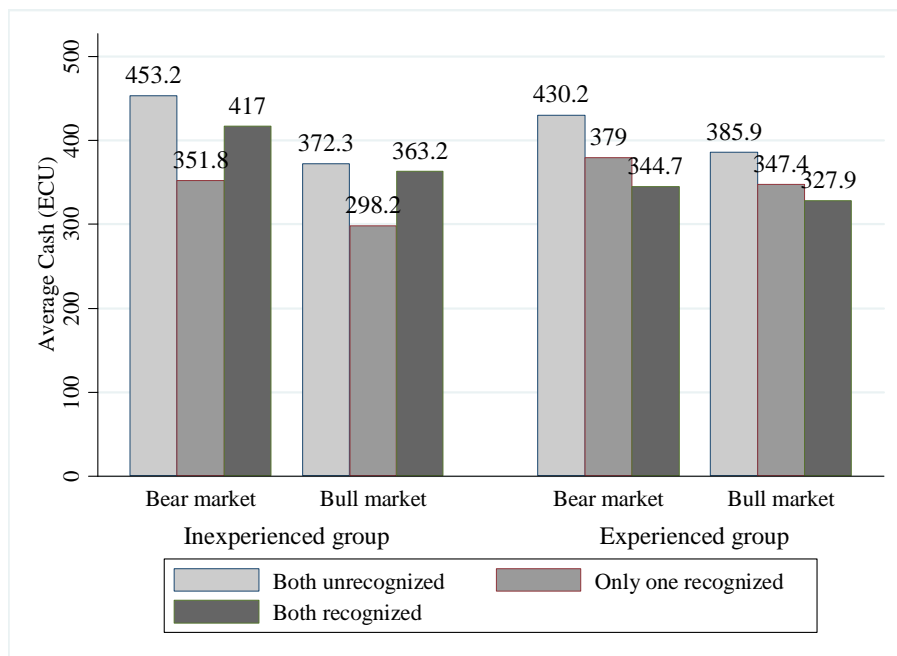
Average Cash (ECU)

500
400
300
200
100
0

453.2
351.8
417
372.3
298.2
363.2
430.2
379
344.7
385.9
347.4
327.9

Bear market
Bull market
Bear market
Bull market

Inexperienced group
Experienced group

Both unrecognized
Only one recognized
Both recognized